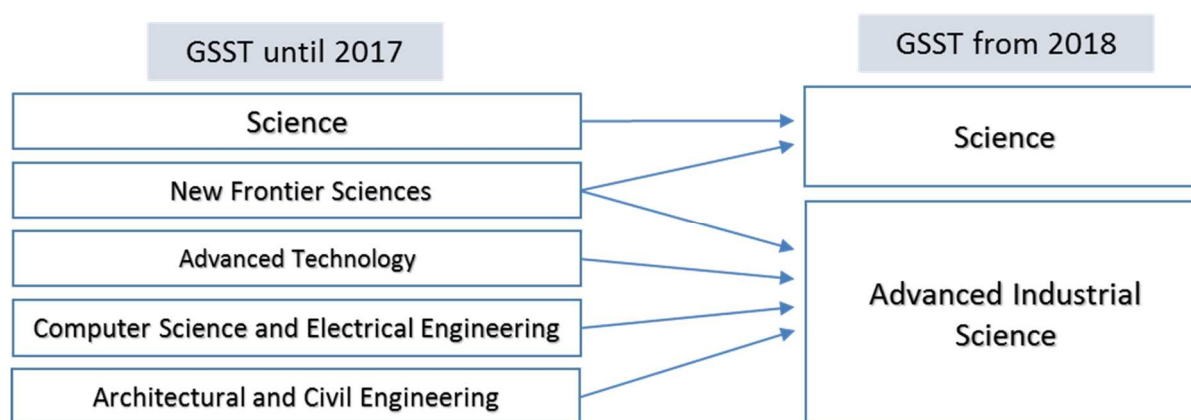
GSST until 2017

Science

New Frontier Sciences

Advanced Technology

Computer Science and Electrical Engineering

Architectural and Civil Engineering

GSST from 2018

Science

Advanced Industrial Science